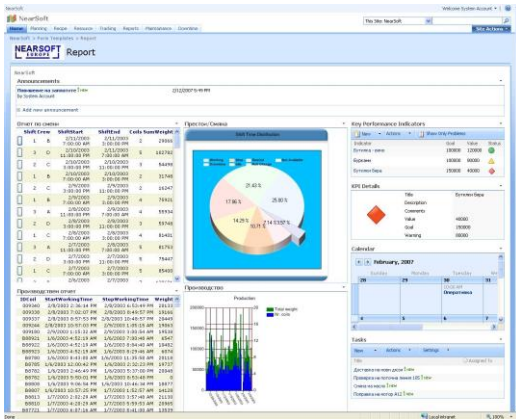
NearSoft

Welcome System Account

NearSoft

This Site: NearSoft

Home Planning Recipe Resource Tracking Reports Maintenance Downtime

Site Actions

NearSoft > Form Templates > Report

NEARSOFT EUROPE Report

NearSoft

Announcements

2/12/2007 5:44 PM

By System Account

Add new announcement

Отчет по смени

| Shift | Crew | ShiftStart | ShiftEnd | Coils | SumWeight |
|---|---|---|---|---|---|
| 1 | B | 2/11/2003 11:00:00 PM | 2/12/2003 7:00:00 AM | 5 | 29066 |
| 3 | D | 2/10/2003 3:00:00 PM | 2/10/2003 11:00:00 PM | 15 | 103760 |
| 2 | C | 2/10/2003 7:00:00 AM | 2/10/2003 3:00:00 PM | 7 | 50499 |
| 1 | B | 2/10/2003 11:00:00 PM | 2/10/2003 7:00:00 AM | 2 | 31745 |
| 2 | C | 2/9/2003 7:00:00 AM | 2/9/2003 3:00:00 PM | 2 | 16247 |
| 1 | B | 2/8/2003 11:00:00 PM | 2/9/2003 7:00:00 AM | 4 | 70921 |
| 3 | A | 2/8/2003 3:00:00 PM | 2/8/2003 11:00:00 PM | 6 | 55934 |
| 2 | D | 2/8/2003 7:00:00 AM | 2/8/2003 3:00:00 PM | 5 | 33446 |
| 3 | A | 2/7/2003 3:00:00 PM | 2/7/2003 11:00:00 PM | 5 | 81793 |
| 2 | D | 2/7/2003 7:00:00 AM | 2/7/2003 3:00:00 PM | 5 | 79447 |
| 1 | C | 2/7/2003 11:00:00 PM | 2/7/2003 7:00:00 AM | 5 | 85403 |

Престои / Смяна

Shift Time Distribution

21.43 %
17.86 %
25.00 %
14.29 %
10.71 %
7.14 %
3.57 %

Key Performance Indicators

New Actions Show Only Problems

| Indicator | Goal | Value | Status |
|---|---|---|---|
| Бутилки - общо | 100000 | 120000 | |
| Бурканчи | 100000 | 110000 | |
| Бутилки Бира | 100000 | 40000 | |

KPI Details

| Title | Бутилки Бира |
|---|---|
| Description | |
| Comments | |
| Value | 40000 |
| Goal | 100000 |
| Warning | 90000 |

Calendar

February, 2007

Sunday Monday Tuesday Wednesday

28 29 30 31

4 5 6 7

Отпуска

Производствен отчет

| IDCoil | StartWorkingTime | StopWorkingTime | Weight |
|---|---|---|---|
| B09309 | 2/8/2003 2:36:14 PM | 2/8/2003 2:55:49 PM | 19168 |
| B09320 | 2/8/2003 7:02:07 PM | 2/8/2003 7:20:57 PM | 19164 |
| B09330 | 2/8/2003 8:57:53 PM | 2/8/2003 9:16:32 PM | 19165 |
| B09366 | 2/8/2003 10:57:07 PM | 2/9/2003 1:05:15 AM | 19163 |
| B09160 | 2/6/2003 3:56:03 AM | 2/6/2003 4:13:25 AM | 16246 |
| B08921 | 1/6/2003 4:52:19 AM | 1/6/2003 4:52:19 AM | 6547 |
| B08922 | 1/6/2003 5:04:08 AM | 1/6/2003 5:04:08 AM | 17691 |
| B08923 | 1/6/2003 6:22:10 AM | 1/6/2003 6:29:18 AM | 6574 |
| B08787 | 1/6/2003 6:33:40 PM | 1/6/2003 6:54:38 PM | 16717 |
| B08791 | 1/6/2003 7:09:53 PM | 1/6/2003 7:29:17 PM | 17082 |
| B08792 | 1/6/2003 8:48:06 PM | 1/6/2003 9:05:29 PM | 18263 |
| B08806 | 1/6/2003 9:06:58 PM | 1/6/2003 9:26:30 PM | 19163 |
| B08807 | 1/6/2003 10:07:33 PM | 1/6/2003 10:26:33 PM | 18968 |
| B08812 | 1/7/2003 2:52:23 AM | 1/7/2003 3:11:45 AM | 19163 |
| B08813 | 1/7/2003 3:39:48 AM | 1/7/2003 3:57:48 AM | 18984 |
| B08721 | 1/7/2003 6:00:09 AM | 1/7/2003 6:19:07 AM | 19139 |

Производство

Production

Total weight
No. coils

Tasks

New Actions Settings

Title Assigned To

Доставка на нови дози

Проверка на системата Jонове 13

Смяна на масло

Проверка на мотор A12

Done

Local intranet

100%